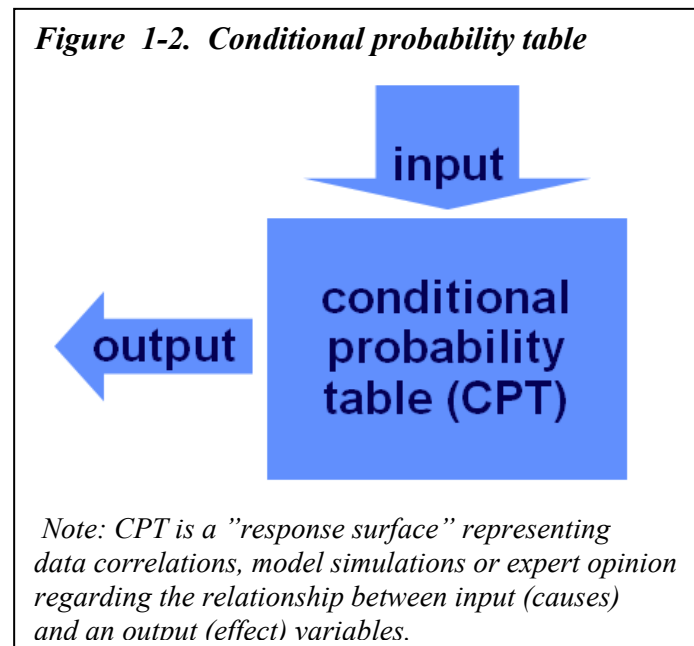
*Figure 1-2. Conditional probability table*

input

conditional probability table (CPT)

output

*Note: CPT is a ”response surface” representing data correlations, model simulations or expert opinion regarding the relationship between input (causes) and an output (effect) variables.*